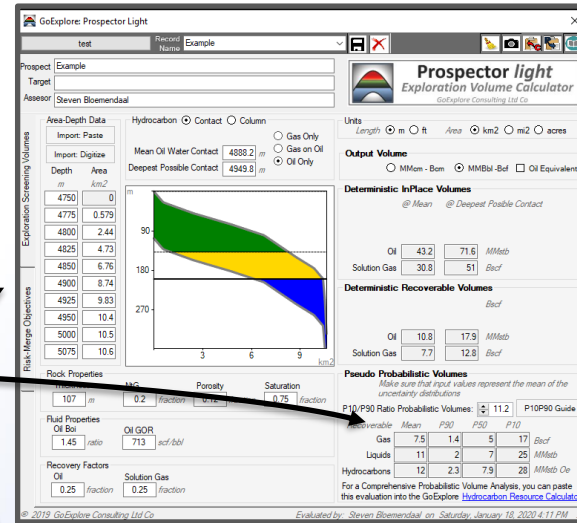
GoExplore: Prospector Light

test | Record Name | Example

Prospect: Example
Target
Assesor: Steven Bloemendaal

Prospector light
Exploration Volume Calculator
GoExplore Consulting Ltd Co

Exploration Screening Volumes
Risk-Merge Objectives

Area-Depth Data
Import: Paste
Import: Digitize

| Depth m | Area km2 |
|---|---|
| 4750 | 0 |
| 4775 | 0.579 |
| 4800 | 2.44 |
| 4825 | 4.73 |
| 4850 | 6.76 |
| 4900 | 8.74 |
| 4925 | 9.83 |
| 4950 | 10.4 |
| 5000 | 10.5 |
| 5075 | 10.6 |

Hydrocarbon ⦿ Contact ○ Column
Mean Oil Water Contact 4888.2 m
Deepest Possible Contact 4949.8 m
○ Gas Only
○ Gas on Oil
⦿ Oil Only

m
90
180
270
3
6
9
km2

Units
Length ⦿ m ○ ft    Area ⦿ km2 ○ mi2 ○ acres

Output Volume
○ MMcm - Bcm ⦿ MMBbl -Bcf ☐ Oil Equivalent

Deterministic InPlace Volumes
@ Mean   @ Deepest Posible Contact
Oil 43.2 71.6 MMstb
Solution Gas 30.8 51 Bscf

Deterministic Recoverable Volumes
Bscf
Oil 10.8 17.9 MMstb
Solution Gas 7.7 12.8 Bscf

Rock Properties
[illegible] 107 m   N/G 0.2 fraction   Porosity 0.12   Saturation 0.75 fraction

Fluid Properties
Oil Boi 1.45 ratio   Oil GOR 713 scf/bbl

Recovery Factors
Oil 0.25 fraction   Solution Gas 0.25 fraction

Pseudo Probabilistic Volumes
Make sure that input values represent the mean of the uncertainty distributions

P10/P90 Ratio Probabilistic Volumes: 11.2   P10P90 Guide

| Recoverable | Mean | P90 | P50 | P10 | |
|---|---|---|---|---|---|
| Gas | 7.5 | 1.4 | 5 | 17 | Bscf |
| Liquids | 11 | 2 | 7 | 25 | MMstb |
| Hydrocarbons | 12 | 2.3 | 7.9 | 28 | MMstb Oe |

For a Comprehensive Probabilistic Volume Analysis, you can paste this evaluation into the GoExplore Hydrocarbon Resource Calculator

© 2019 GoExplore Consulting Ltd Co   Evaluated by: Steven Bloemendaal on Saturday, January 18, 2020 4:11 PM